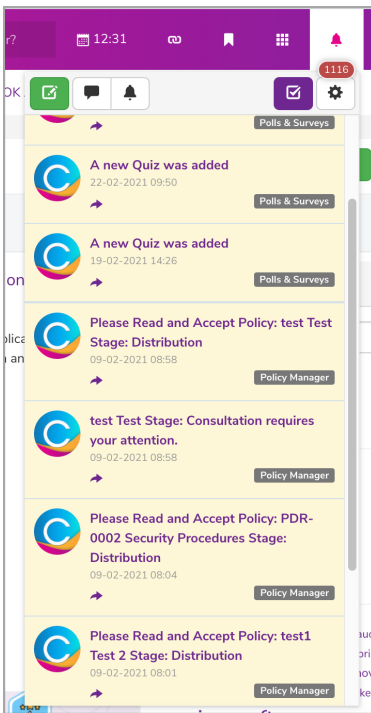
r?

12:31

OK

1116

Polls & Surveys

A new Quiz was added
22-02-2021 09:50
Polls & Surveys

A new Quiz was added
19-02-2021 14:26
Polls & Surveys

on

plica
n an

Please Read and Accept Policy: test Test Stage: Distribution
09-02-2021 08:58
Policy Manager

test Test Stage: Consultation requires your attention.
09-02-2021 08:58
Policy Manager

Please Read and Accept Policy: PDR-0002 Security Procedures Stage: Distribution
09-02-2021 08:04
Policy Manager

Please Read and Accept Policy: test1 Test 2 Stage: Distribution
09-02-2021 08:01
Policy Manager